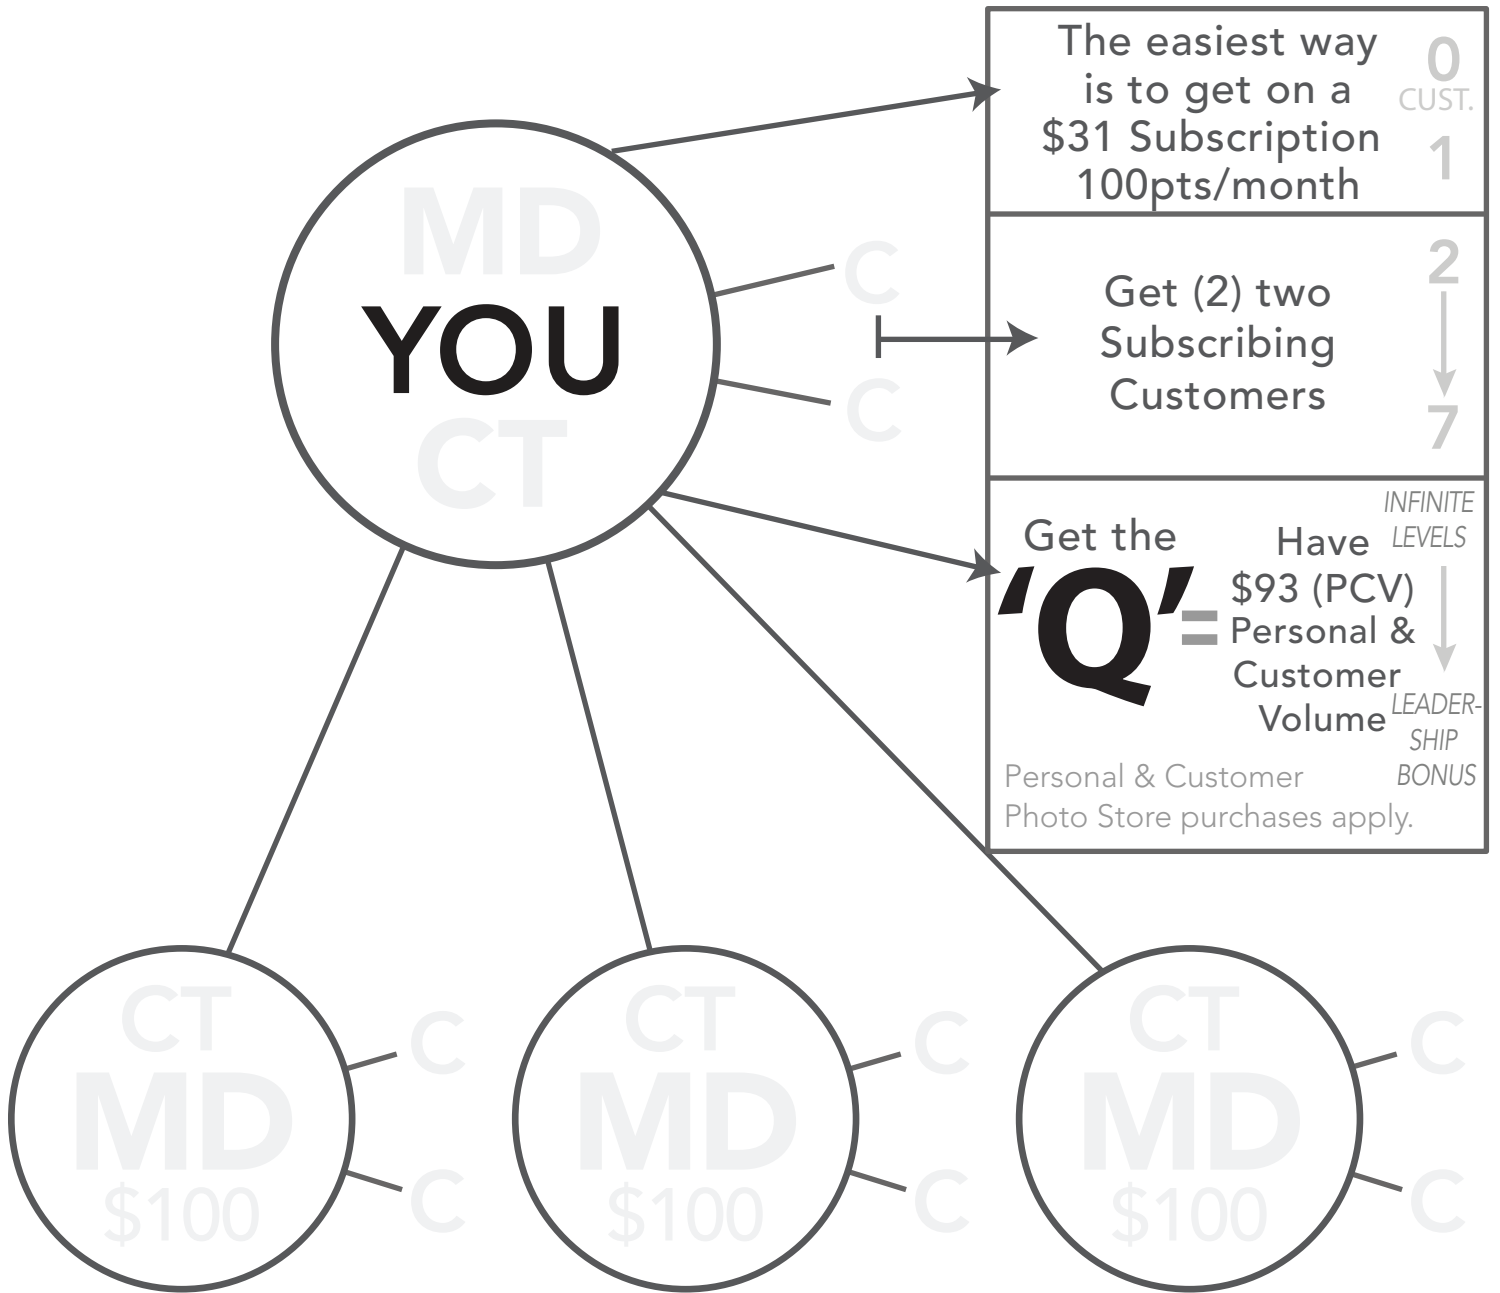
MD
YOU
CT

C
C

The easiest way is to get on a $31 Subscription 100pts/month

0
CUST.
1

Get (2) two Subscribing Customers

2
7

Get the 'Q'=

Have $93 (PCV) Personal & Customer Volume

INFINITE LEVELS

LEADERSHIP BONUS

Personal & Customer Photo Store purchases apply.

CT
MD
$100

C
C

CT
MD
$100

C
C

CT
MD
$100

C
C